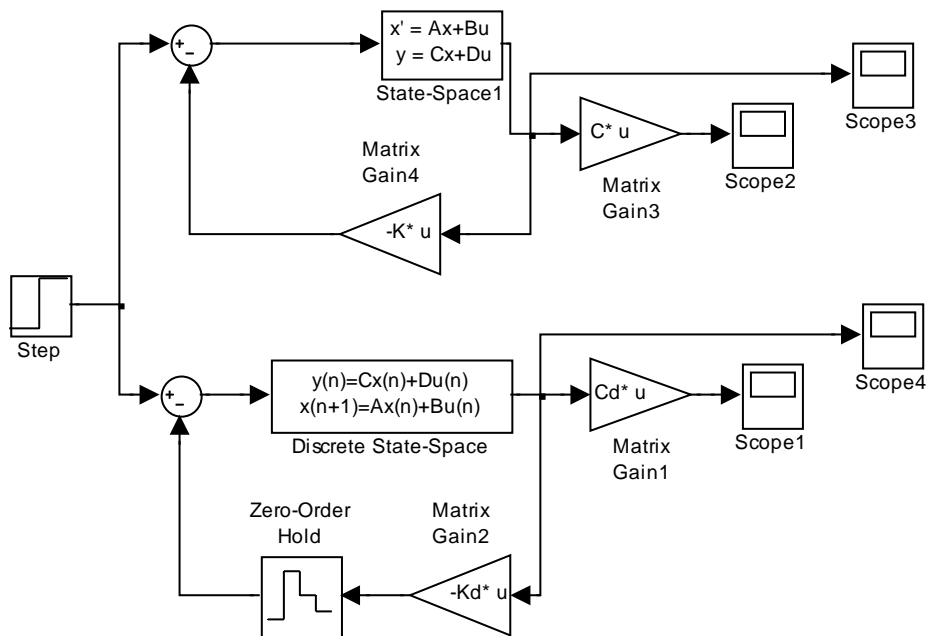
+
-

x' = Ax+Bu
y = Cx+Du
State-Space1

Scope3

C* u

Scope2

Matrix Gain3

Matrix Gain4

-K* u

Step

Scope4

+
-

y(n)=Cx(n)+Du(n)
x(n+1)=Ax(n)+Bu(n)
Discrete State-Space

Cd* u

Scope1

Matrix Gain1

Zero-Order Hold

Matrix Gain2

-Kd* u